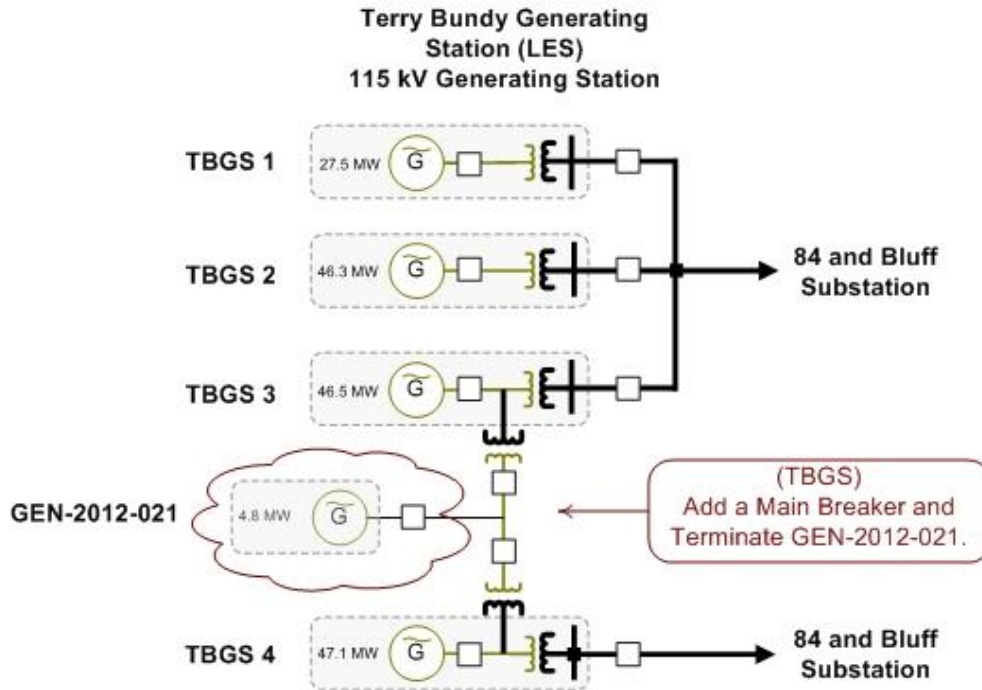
Terry Bundy Generating Station (LES)
115 kV Generating Station

TBGS 1
27.5 MW
G

TBGS 2
46.3 MW
G

84 and Bluff Substation

TBGS 3
46.5 MW
G

GEN-2012-021
4.8 MW
G

(TBGS)
Add a Main Breaker and Terminate GEN-2012-021.

TBGS 4
47.1 MW
G

84 and Bluff Substation